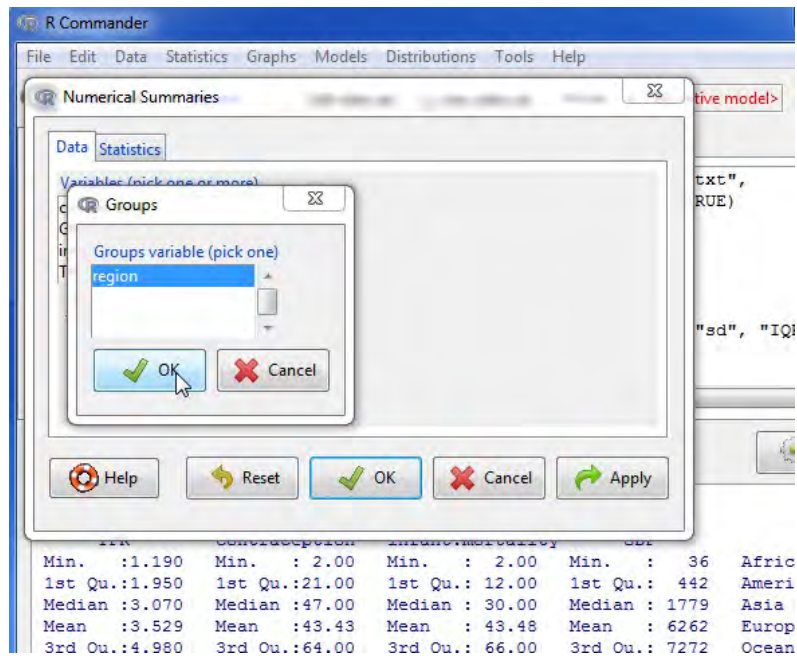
R Commander

File Edit Data Statistics Graphs Models Distributions Tools Help

Numerical Summaries

tive model>

Data Statistics

Variables (pick one or more)

txt",
RUE)

Groups

Groups variable (pick one)

region

OK Cancel

"sd", "IQ

Help Reset OK Cancel Apply

| TFR | Contraception | Infant.mortality | GDP | |
|---|---|---|---|---|
| Min. :1.190 | Min. : 2.00 | Min. : 2.00 | Min. : 36 | Afric |
| 1st Qu.:1.950 | 1st Qu.:21.00 | 1st Qu.: 12.00 | 1st Qu.: 442 | Ameri |
| Median :3.070 | Median :47.00 | Median : 30.00 | Median : 1779 | Asia |
| Mean :3.529 | Mean :43.43 | Mean : 43.48 | Mean : 6262 | Europ |
| 3rd Qu.:4.980 | 3rd Qu.:64.00 | 3rd Qu.: 66.00 | 3rd Qu.: 7272 | Ocean |